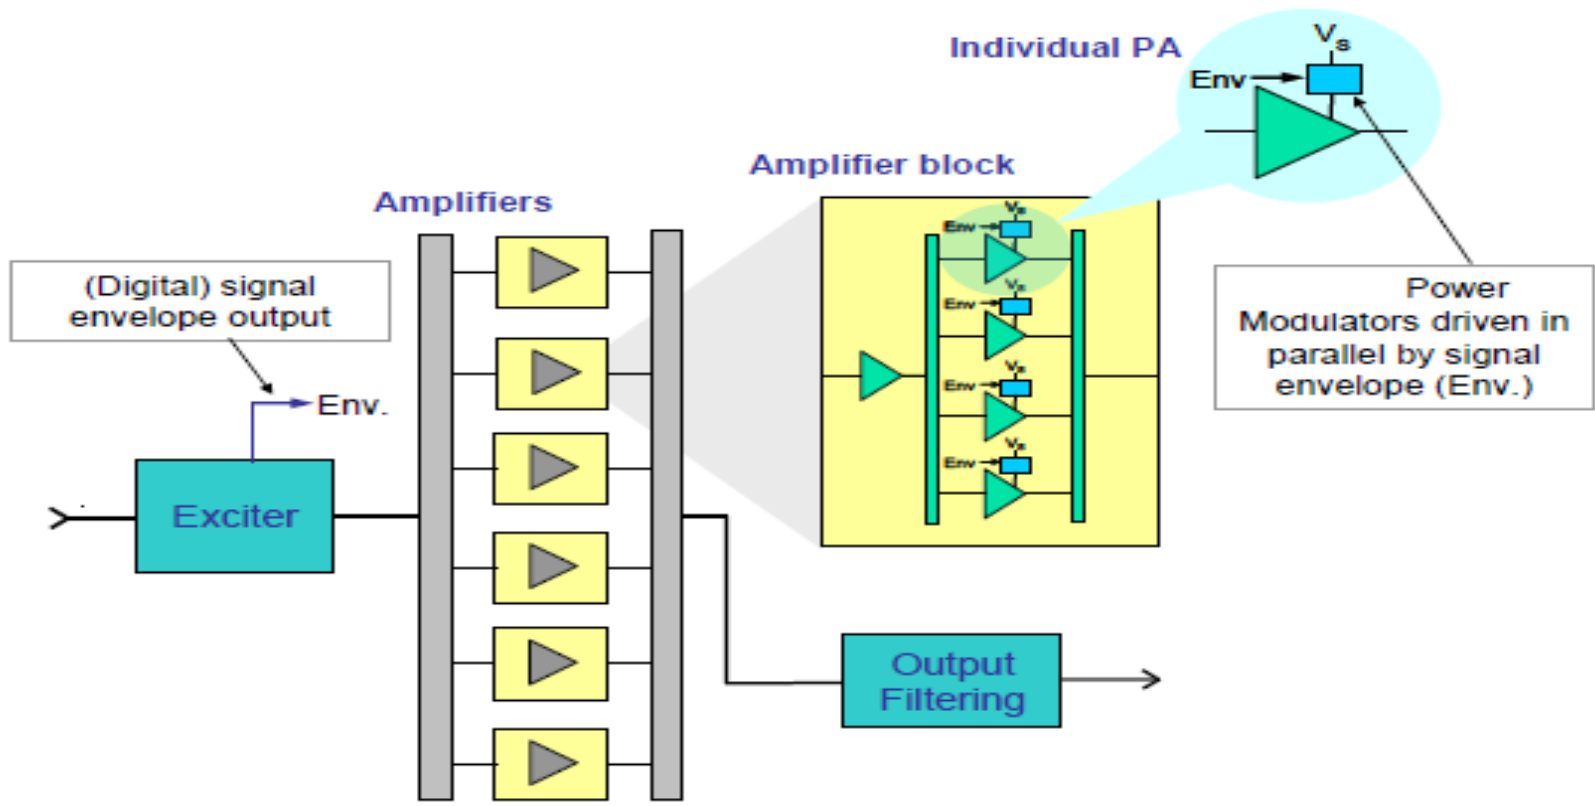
Individual PA

$V_s$

Env

Amplifier block

Amplifiers

(Digital) signal envelope output

Env.

Exciter

Env $V_s$

Env $V_s$

Env $V_s$

Env $V_s$

Power Modulators driven in parallel by signal envelope (Env.)

Output Filtering